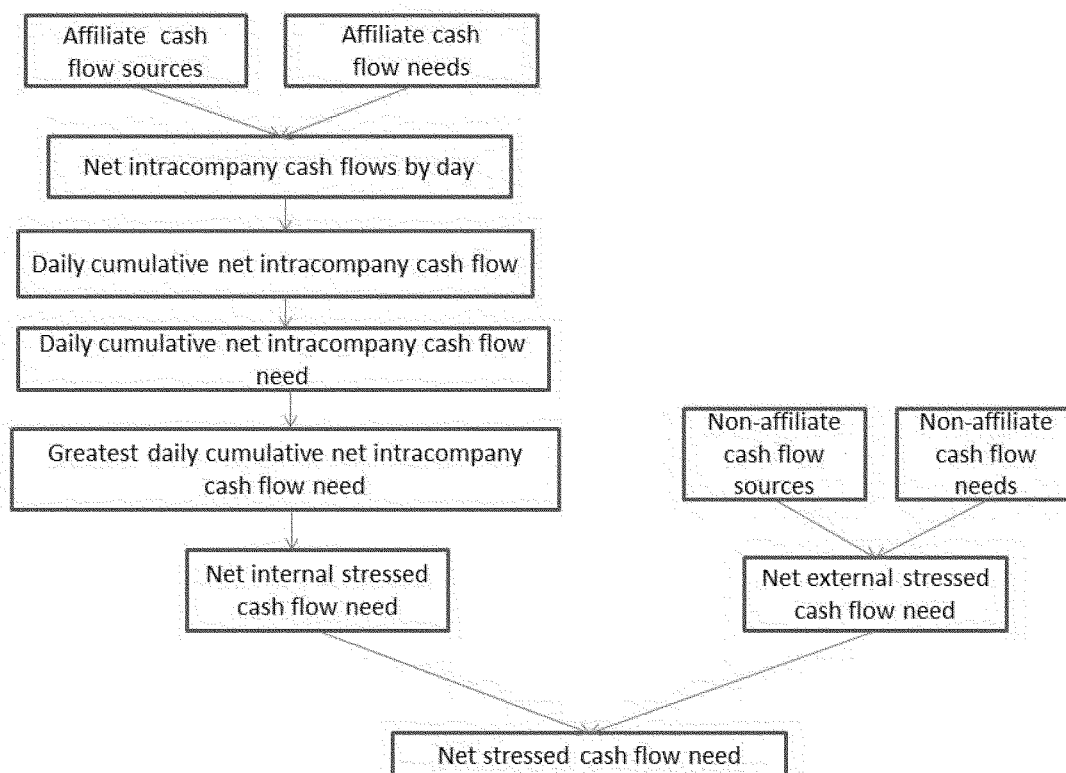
Affiliate cash flow sources

Affiliate cash flow needs

Net intracompany cash flows by day

Daily cumulative net intracompany cash flow

Daily cumulative net intracompany cash flow need

Greatest daily cumulative net intracompany cash flow need

Net internal stressed cash flow need

Non-affiliate cash flow sources

Non-affiliate cash flow needs

Net external stressed cash flow need

Net stressed cash flow need